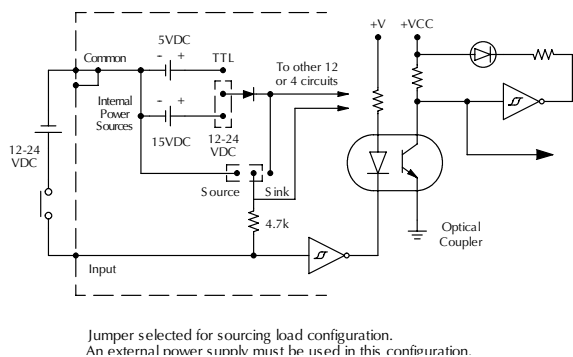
Common
5VDC
- +
TTL
To other 12 or 4 circuits
Internal Power Sources
- +
15VDC
12-24 VDC
12-24 VDC
Source
Sink
4.7k
Input
+V
+VCC
Optical Coupler

Jumper selected for sourcing load configuration.
An external power supply must be used in this configuration.